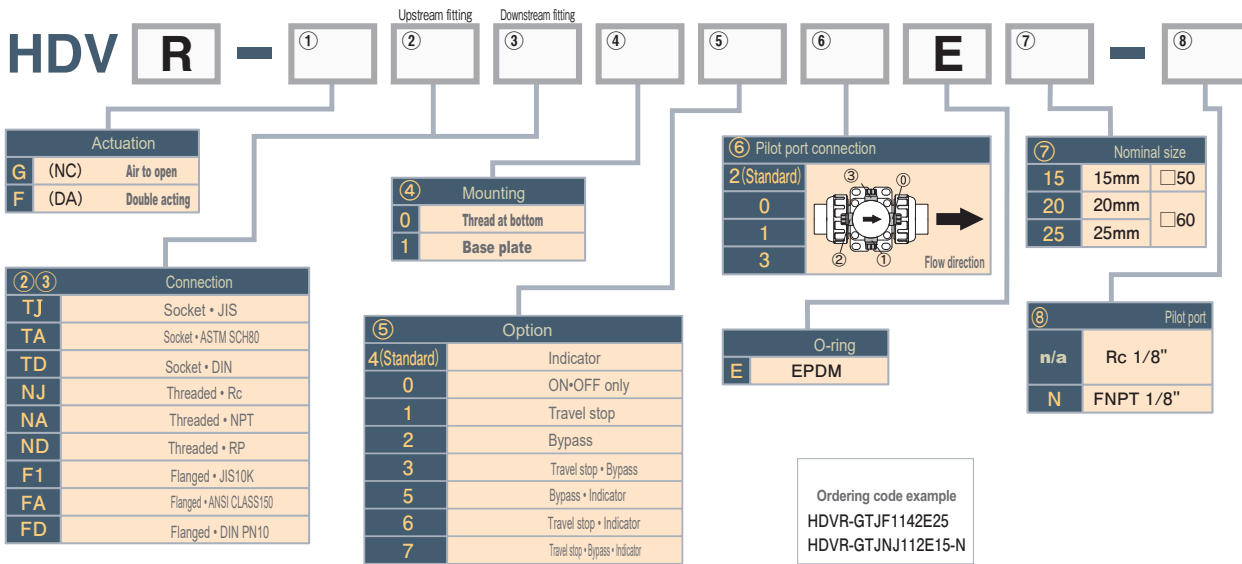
HDV R – ① Upstream fitting ② Downstream fitting ③ ④ ⑤ ⑥ E ⑦ – ⑧

| Actuation | | |
|---|---|---|
| G | (NC) | Air to open |
| F | (DA) | Double acting |

| ②③ | Connection |
|---|---|
| TJ | Socket • JIS |
| TA | Socket • ASTM SCH80 |
| TD | Socket • DIN |
| NJ | Threaded • Rc |
| NA | Threaded • NPT |
| ND | Threaded • RP |
| F1 | Flanged • JIS10K |
| FA | Flanged • ANSI CLASS150 |
| FD | Flanged • DIN PN10 |

| ④ | Mounting |
|---|---|
| 0 | Thread at bottom |
| 1 | Base plate |

| ⑤ | Option |
|---|---|
| 4(Standard) | Indicator |
| 0 | ON•OFF only |
| 1 | Travel stop |
| 2 | Bypass |
| 3 | Travel stop • Bypass |
| 5 | Bypass • Indicator |
| 6 | Travel stop • Indicator |
| 7 | Travel stop • Bypass • Indicator |

| ⑥ Pilot port connection |
|---|
| 2(Standard) |
| 0 |
| 1 |
| 3 |

③ ⓪ ② ①
Flow direction

| O-ring | |
|---|---|
| E | EPDM |

| ⑦ | Nominal size | |
|---|---|---|
| 15 | 15mm | □50 |
| 20 | 20mm | □60 |
| 25 | 25mm | |

| ⑧ | Pilot port |
|---|---|
| n/a | Rc 1/8" |
| N | FNPT 1/8" |

Ordering code example
HDVR-GTJF1142E25
HDVR-GTJNJ112E15-N